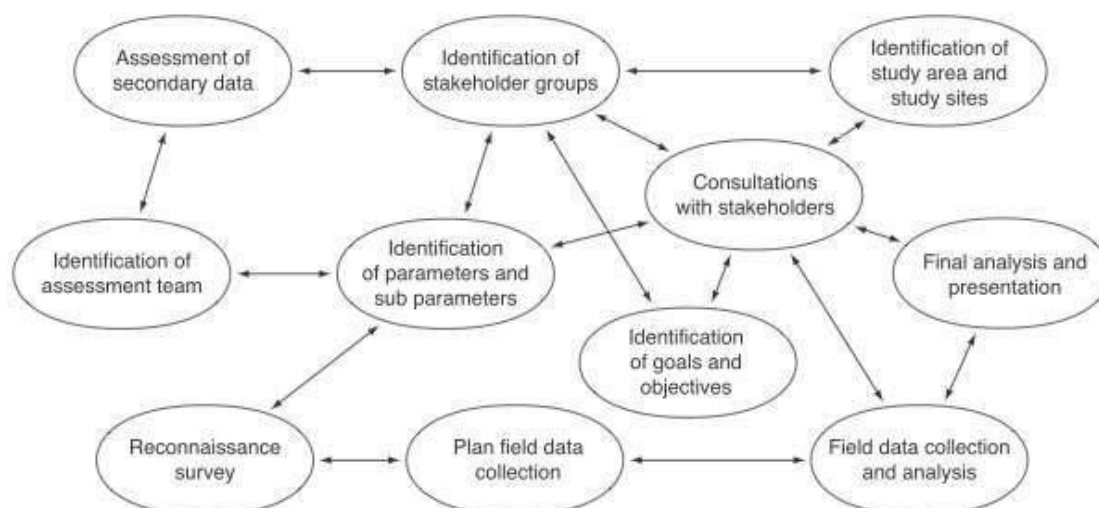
Assessment of secondary data

Identification of stakeholder groups

Identification of study area and study sites

Consultations with stakeholders

Identification of assessment team

Identification of parameters and sub parameters

Final analysis and presentation

Identification of goals and objectives

Reconnaissance survey

Plan field data collection

Field data collection and analysis